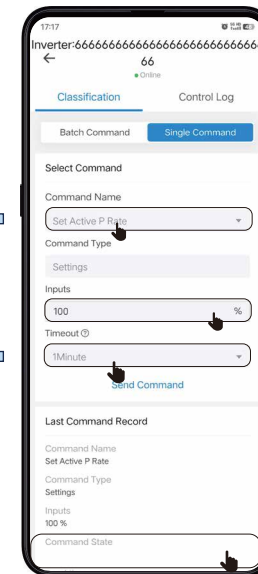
17:17

Inverter:666666666666666666666666666
66
Online

Classification

Control Log

Batch Command

Single Command

Select Command

Command Name

Set Active P Rate

Command Type

Settings

Inputs

100

%

Timeout

1Minute

Send Command

Last Command Record

Command Name

Set Active P Rate

Command Type

Settings

Inputs

100 %

Command State